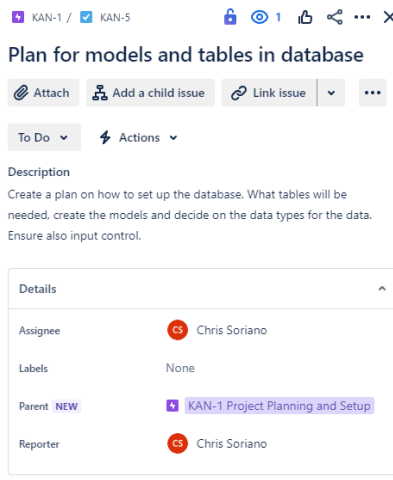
KAN-1 / KAN-5 1

Plan for models and tables in database

Attach Add a child issue Link issue

To Do Actions

Description

Create a plan on how to set up the database. What tables will be needed, create the models and decide on the data types for the data. Ensure also input control.

Details

Assignee CS Chris Soriano

Labels None

Parent NEW KAN-1 Project Planning and Setup

Reporter CS Chris Soriano